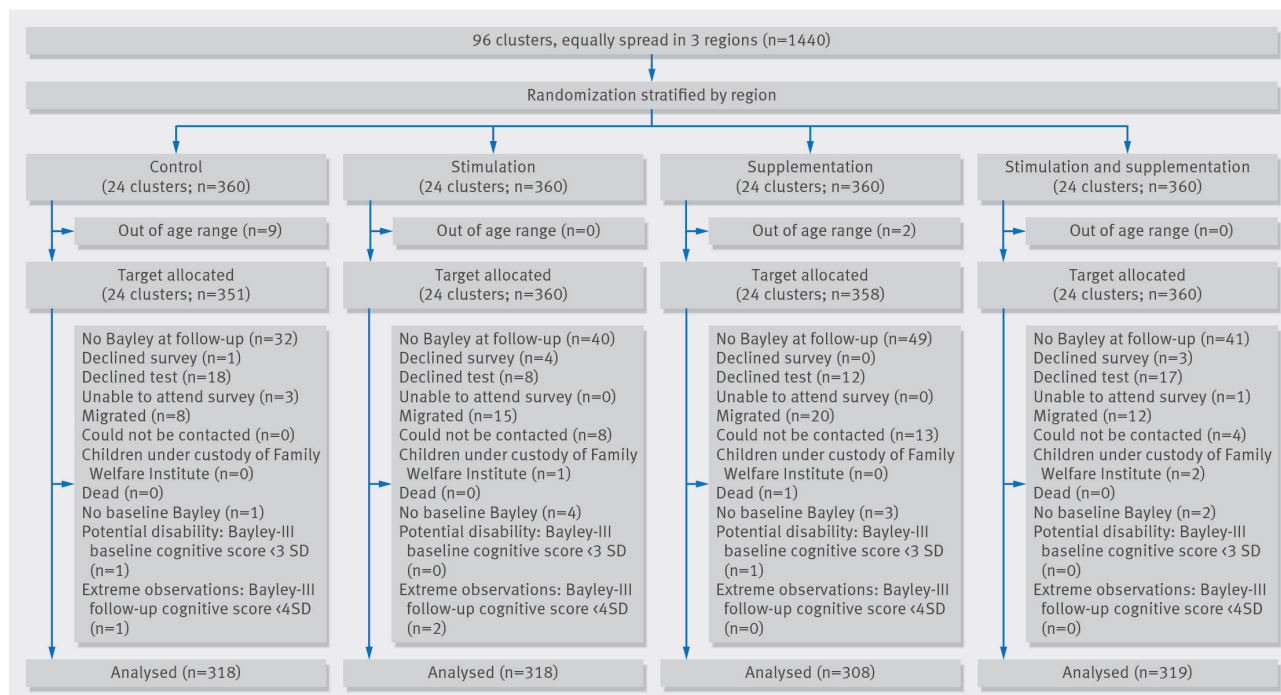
96 clusters, equally spread in 3 regions (n=1440)

Randomization stratified by region

Control
(24 clusters; n=360)

Out of age range (n=9)

Target allocated
(24 clusters; n=351)

No Bayley at follow-up (n=32)
Declined survey (n=1)
Declined test (n=18)
Unable to attend survey (n=3)
Migrated (n=8)
Could not be contacted (n=0)
Children under custody of Family Welfare Institute (n=0)
Dead (n=0)
No baseline Bayley (n=1)
Potential disability: Bayley-III baseline cognitive score ‹3 SD (n=1)
Extreme observations: Bayley-III follow-up cognitive score ‹4SD (n=1)

Analysed (n=318)

Stimulation
(24 clusters; n=360)

Out of age range (n=0)

Target allocated
(24 clusters; n=360)

No Bayley at follow-up (n=40)
Declined survey (n=4)
Declined test (n=8)
Unable to attend survey (n=0)
Migrated (n=15)
Could not be contacted (n=8)
Children under custody of Family Welfare Institute (n=1)
Dead (n=0)
No baseline Bayley (n=4)
Potential disability: Bayley-III baseline cognitive score ‹3 SD (n=0)
Extreme observations: Bayley-III follow-up cognitive score ‹4SD (n=2)

Analysed (n=318)

Supplementation
(24 clusters; n=360)

Out of age range (n=2)

Target allocated
(24 clusters; n=358)

No Bayley at follow-up (n=49)
Declined survey (n=0)
Declined test (n=12)
Unable to attend survey (n=0)
Migrated (n=20)
Could not be contacted (n=13)
Children under custody of Family Welfare Institute (n=0)
Dead (n=1)
No baseline Bayley (n=3)
Potential disability: Bayley-III baseline cognitive score ‹3 SD (n=1)
Extreme observations: Bayley-III follow-up cognitive score ‹4SD (n=0)

Analysed (n=308)

Stimulation and supplementation
(24 clusters; n=360)

Out of age range (n=0)

Target allocated
(24 clusters; n=360)

No Bayley at follow-up (n=41)
Declined survey (n=3)
Declined test (n=17)
Unable to attend survey (n=1)
Migrated (n=12)
Could not be contacted (n=4)
Children under custody of Family Welfare Institute (n=2)
Dead (n=0)
No baseline Bayley (n=2)
Potential disability: Bayley-III baseline cognitive score ‹3 SD (n=0)
Extreme observations: Bayley-III follow-up cognitive score ‹4SD (n=0)

Analysed (n=319)